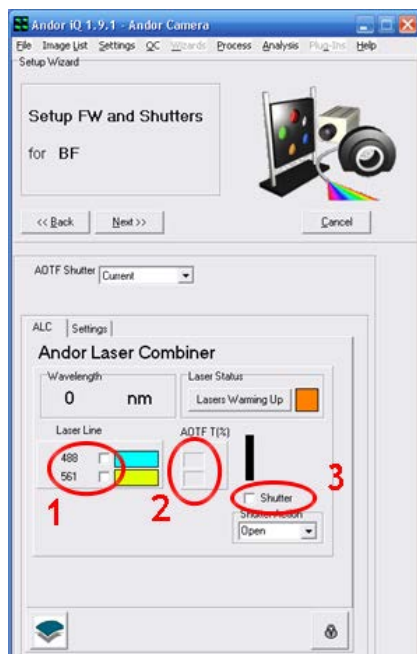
Andor iQ 1.9.1 - Andor Camera

File Image List Settings QC Wizards Process Analysis Plug-Ins Help

Setup Wizard

Setup FW and Shutters

for BF

<< Back Next >> Cancel

AOTF Shutter Current

ALC Settings

Andor Laser Combiner

Wavelength

0 nm

Laser Status

Lasers Warming Up

Laser Line

488

561

AOTF T(%)

Shutter

Shutter Action

Open

1

2

3